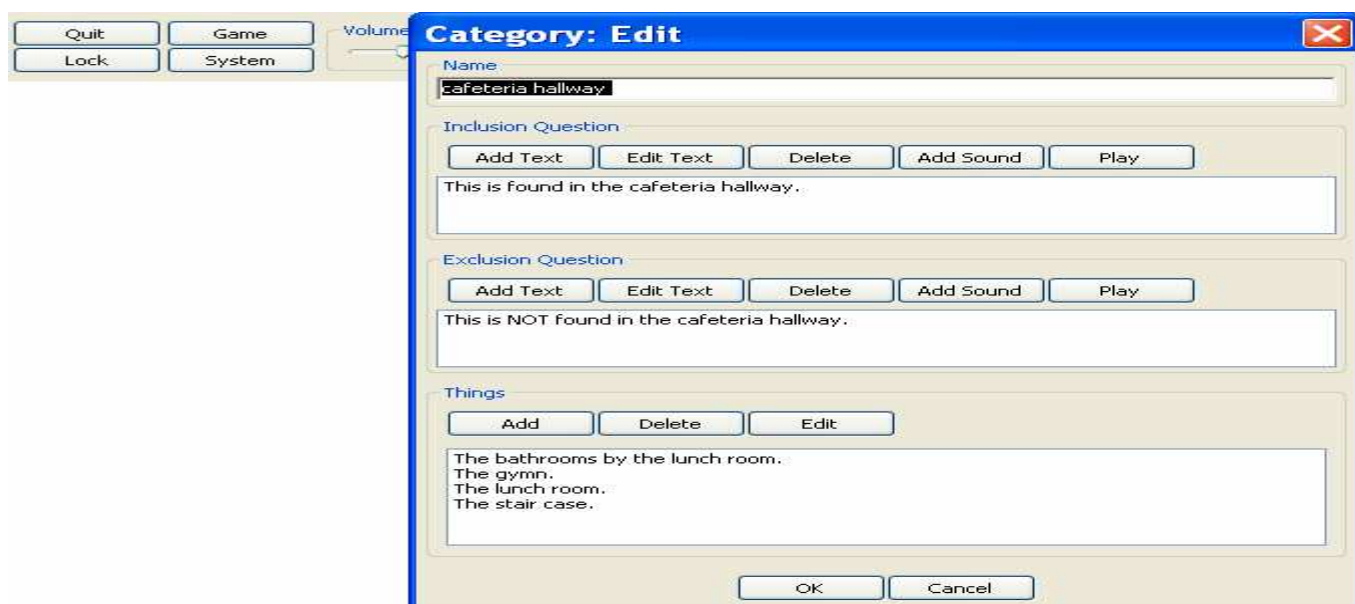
Quit
Game
Lock
System
Volume

Category: Edit

Name
cafeteria hallway

Inclusion Question
Add Text
Edit Text
Delete
Add Sound
Play
This is found in the cafeteria hallway.

Exclusion Question
Add Text
Edit Text
Delete
Add Sound
Play
This is NOT found in the cafeteria hallway.

Things
Add
Delete
Edit
The bathrooms by the lunch room.
The gymn.
The lunch room.
The stair case.

OK
Cancel